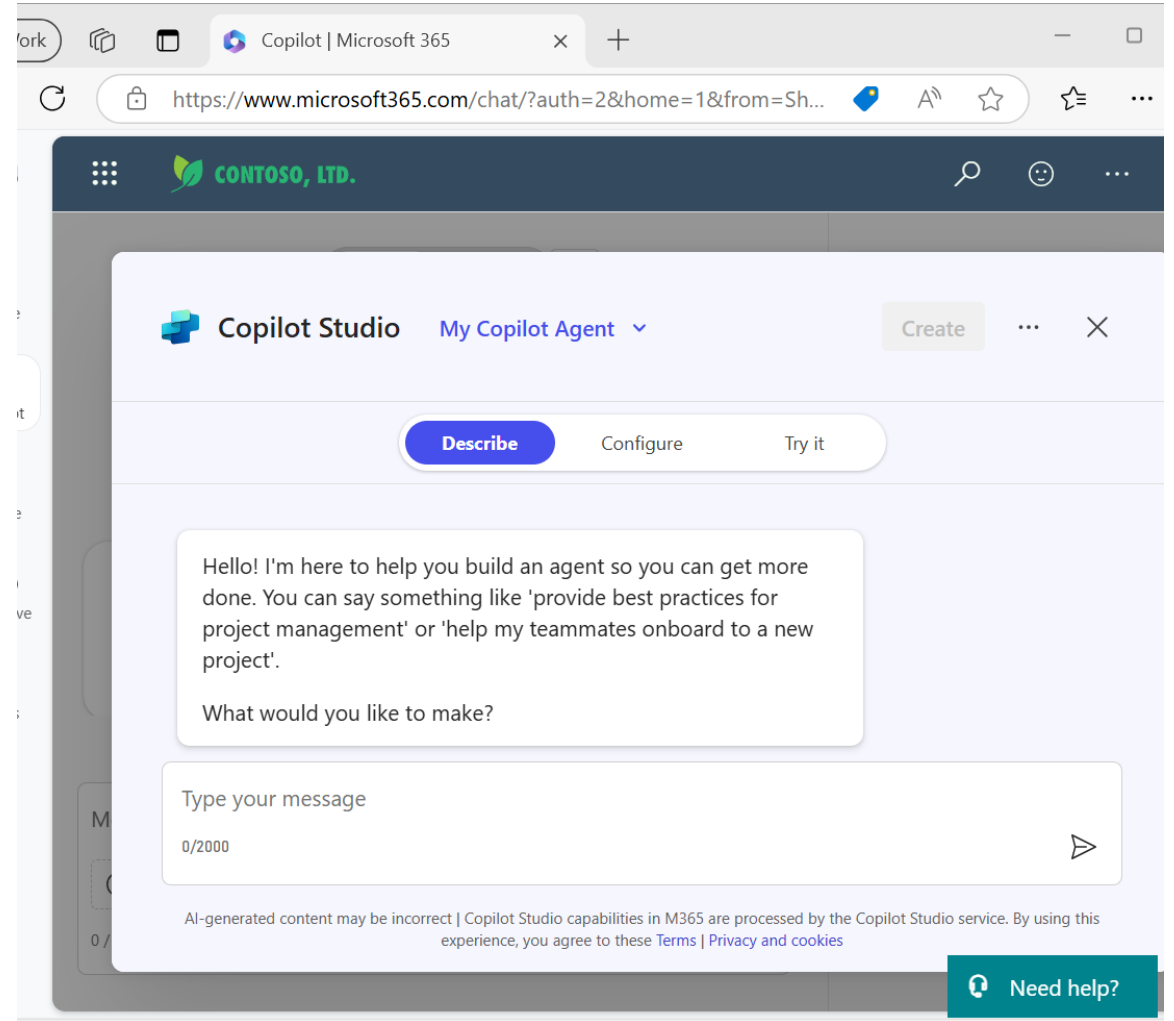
Vork

Copilot | Microsoft 365

https://www.microsoft365.com/chat/?auth=2&home=1&from=Sh...

CONTOSO, LTD.

Copilot Studio

My Copilot Agent

Create

Describe

Configure

Try it

Hello! I'm here to help you build an agent so you can get more done. You can say something like 'provide best practices for project management' or 'help my teammates onboard to a new project'.

What would you like to make?

Type your message

0/2000

AI-generated content may be incorrect | Copilot Studio capabilities in M365 are processed by the Copilot Studio service. By using this experience, you agree to these Terms | Privacy and cookies

Need help?